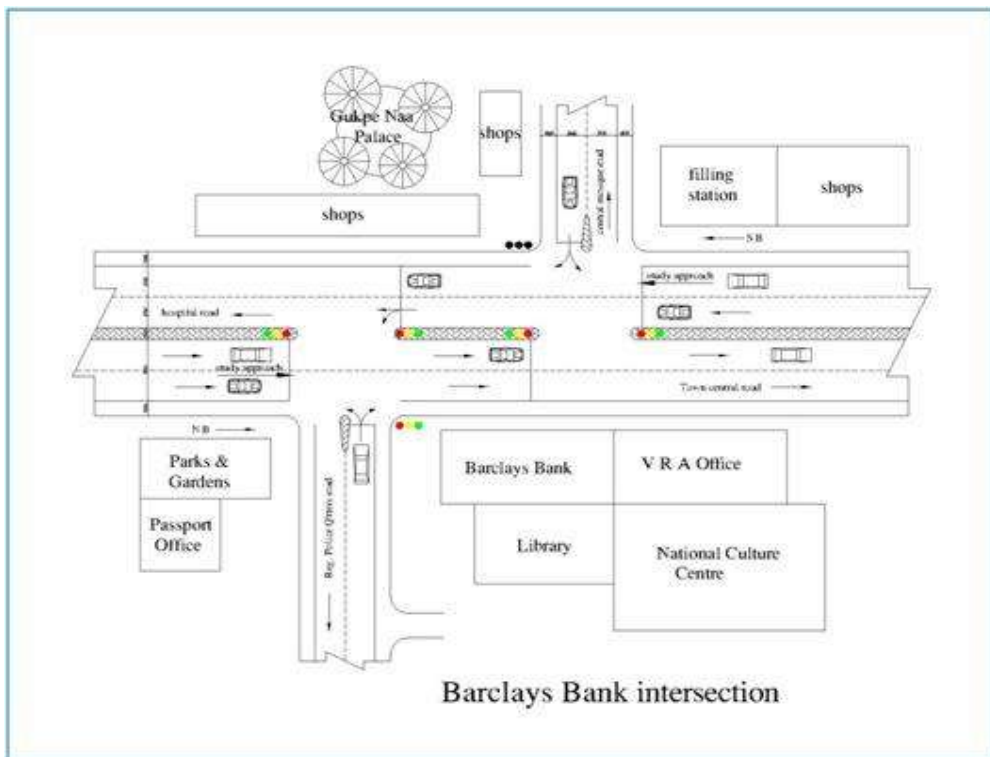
Gukpe Naa Palace

shops

central mosque road

filling station

shops

N B

shops

study approach

hospital road

study approach

Town central road

N B

Parks & Gardens

Passport Office

Reg. Police Qtrs road

Barclays Bank

V R A Office

Library

National Culture Centre

Barclays Bank intersection